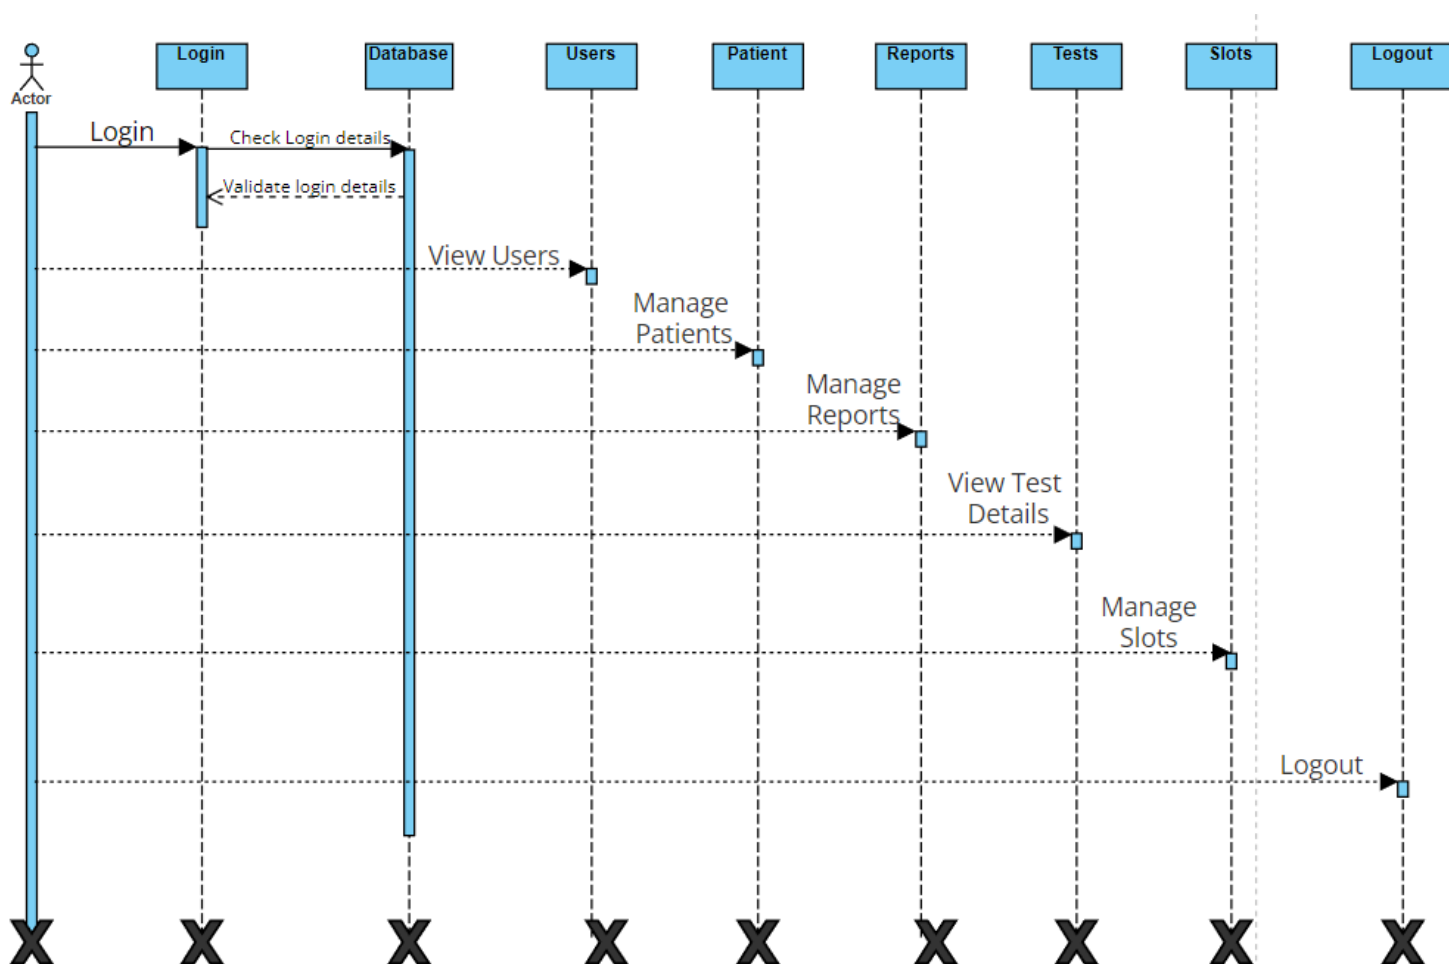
Actor

Login

Database

Users

Patient

Reports

Tests

Slots

Logout

Login

Check Login details

Validate login details

View Users

Manage Patients

Manage Reports

View Test Details

Manage Slots

Logout